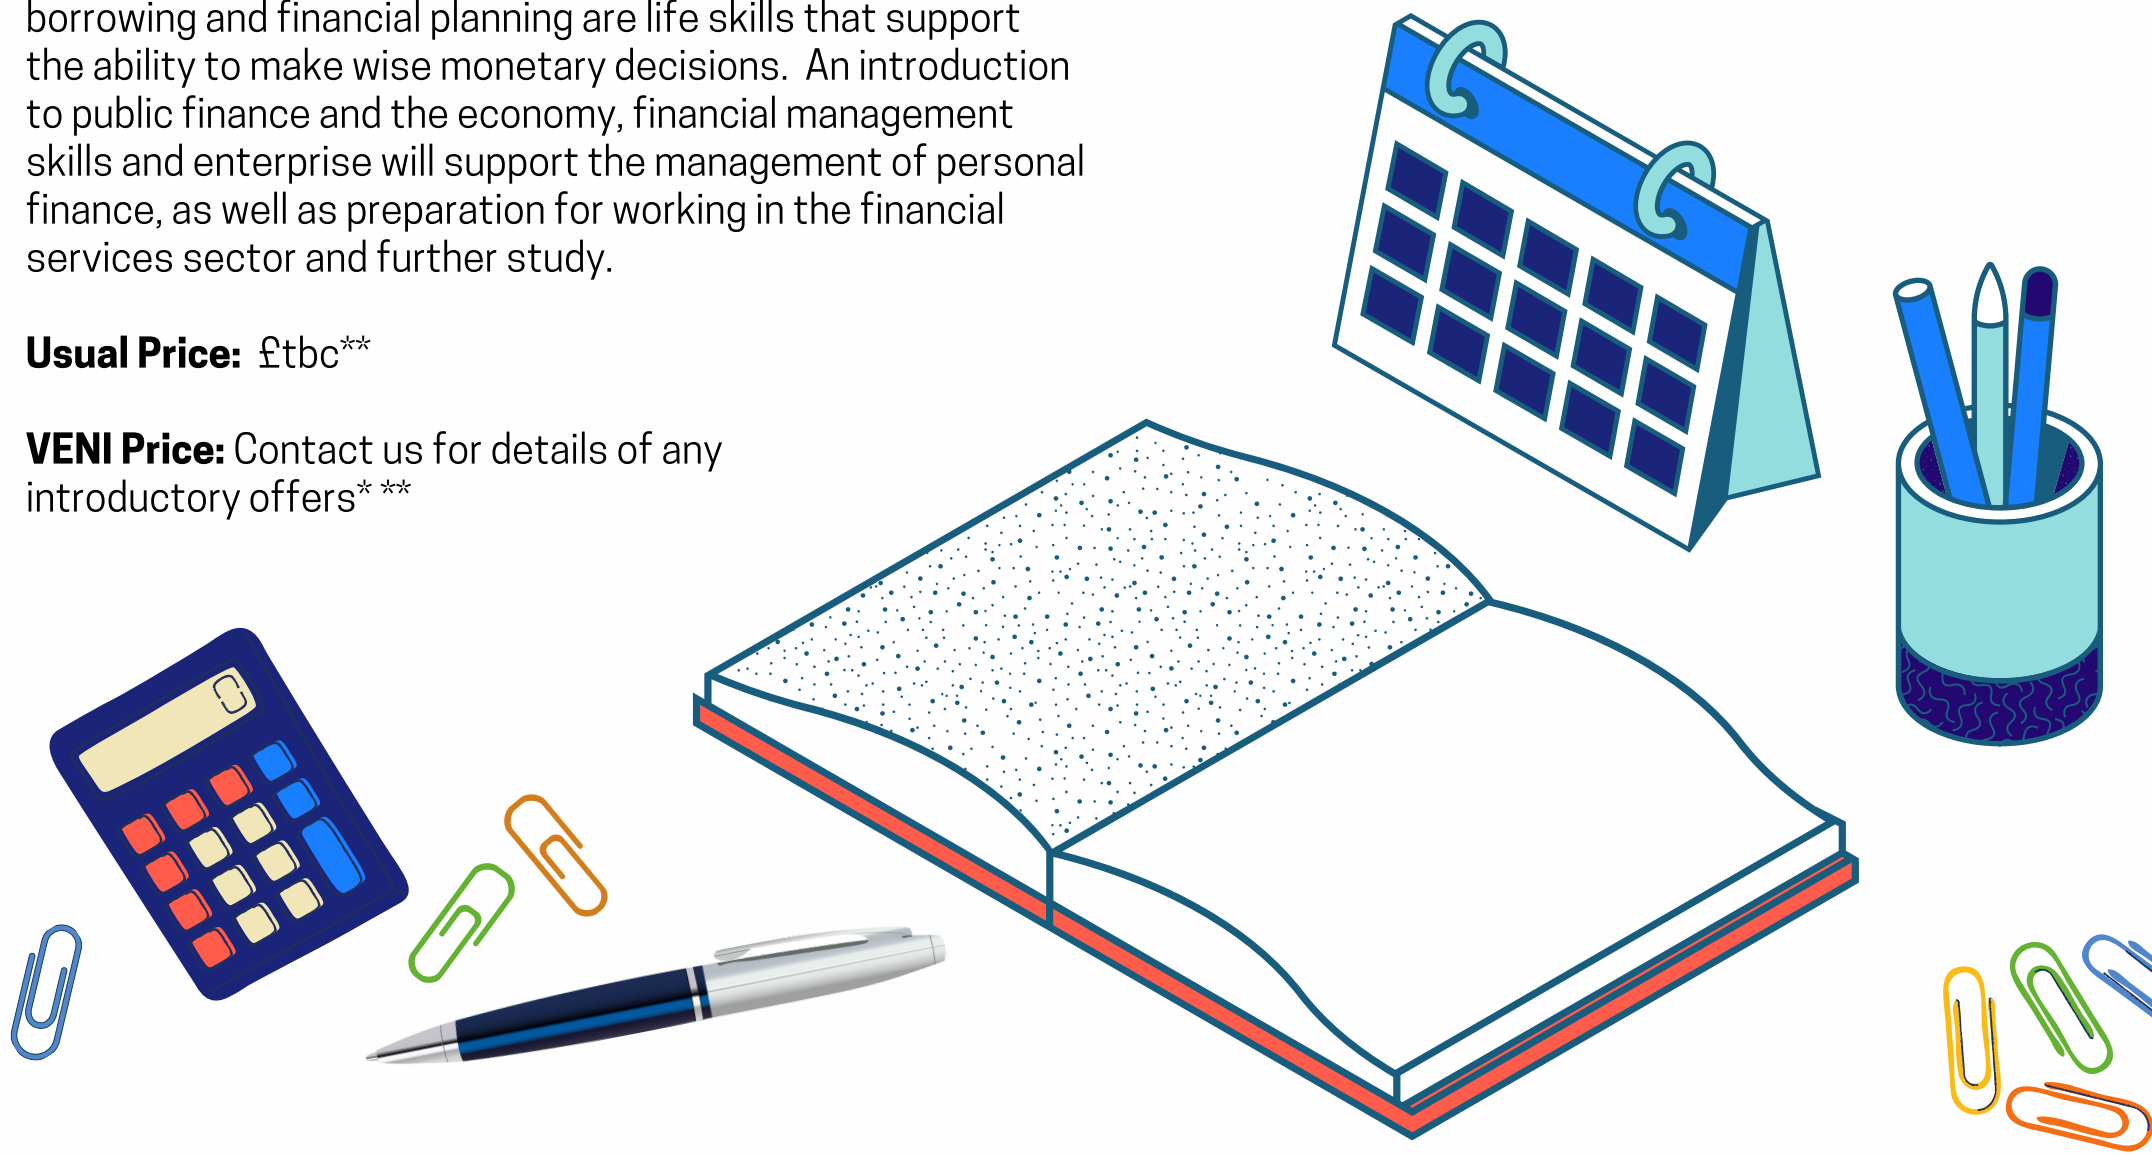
borrowing and financial planning are life skills that support the ability to make wise monetary decisions. An introduction to public finance and the economy, financial management skills and enterprise will support the management of personal finance, as well as preparation for working in the financial services sector and further study.

**Usual Price:** £tbc**

**VENI Price:** Contact us for details of any introductory offers* **